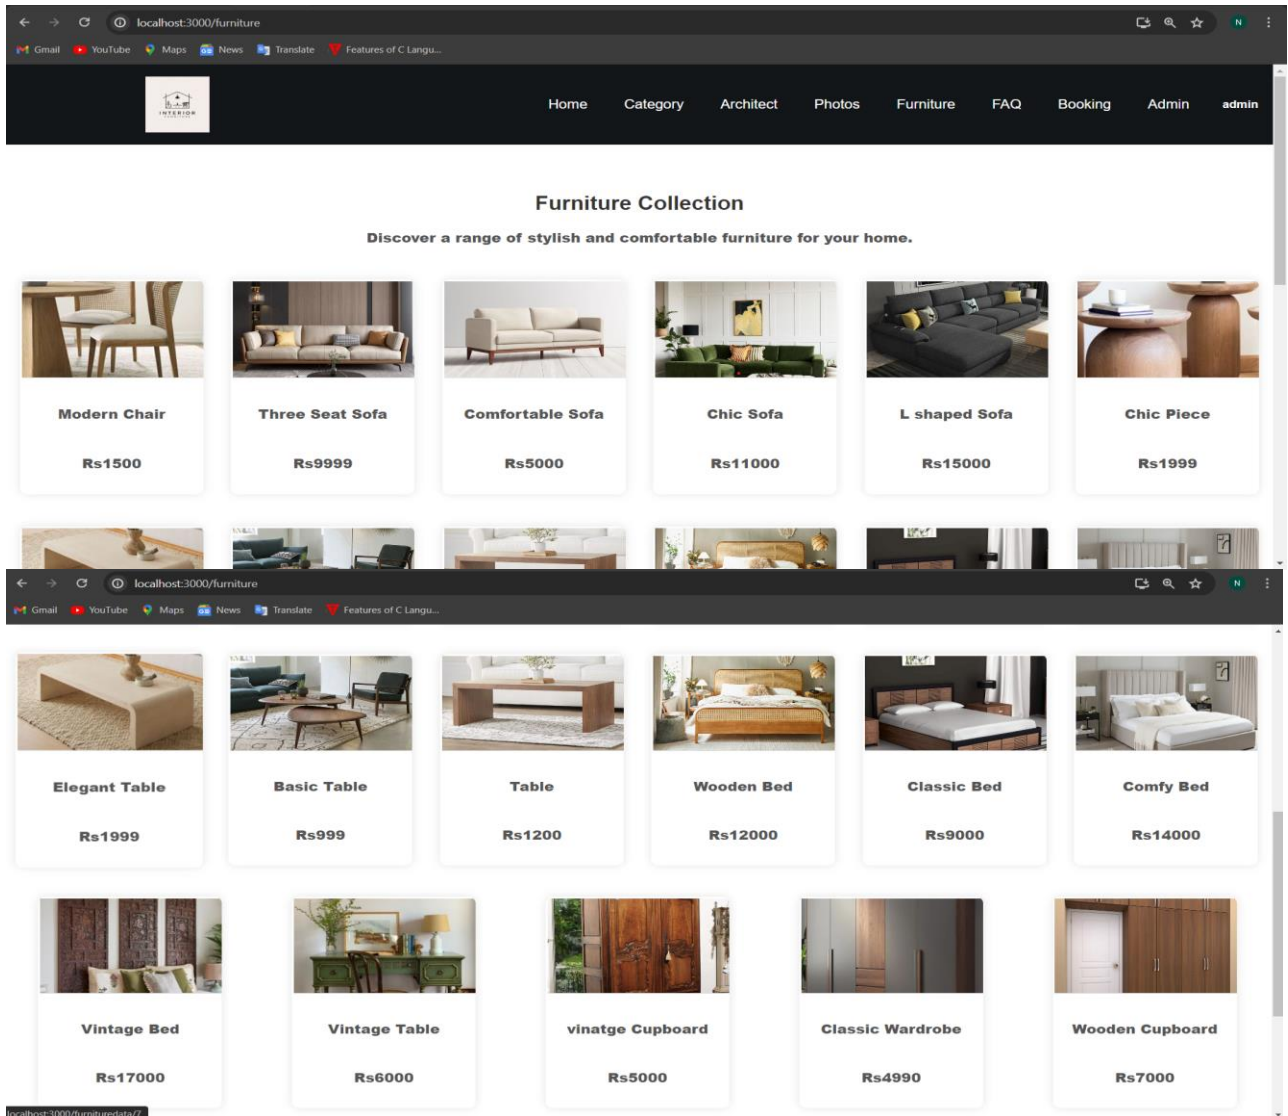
localhost:3000/furniture

N

Gmail YouTube Maps News Translate Features of C Langu...

INTERIOR

Home Category Architect Photos Furniture FAQ Booking Admin admin

Furniture Collection

Discover a range of stylish and comfortable furniture for your home.

Modern Chair

Rs1500

Three Seat Sofa

Rs9999

Comfortable Sofa

Rs5000

Chic Sofa

Rs11000

L shaped Sofa

Rs15000

Chic Piece

Rs1999

localhost:3000/furniture

N

Gmail YouTube Maps News Translate Features of C Langu...

Elegant Table

Rs1999

Basic Table

Rs999

Table

Rs1200

Wooden Bed

Rs12000

Classic Bed

Rs9000

Comfy Bed

Rs14000

Vintage Bed

Rs17000

Vintage Table

Rs6000

vinatge Cupboard

Rs5000

Classic Wardrobe

Rs4990

Wooden Cupboard

Rs7000

localhost:3000/furnituredata/7